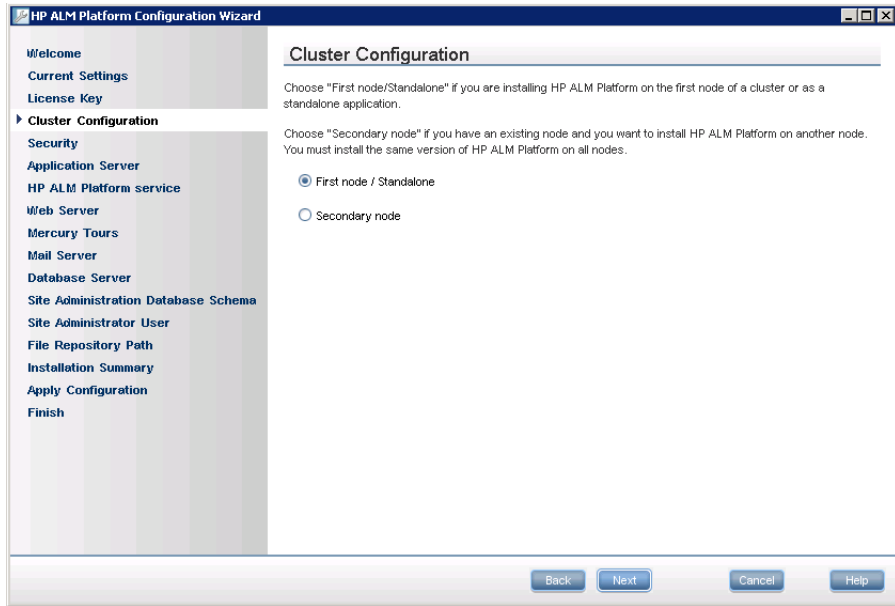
HP ALM Platform Configuration Wizard

Welcome
Current Settings
License Key
Cluster Configuration
Security
Application Server
HP ALM Platform service
Web Server
Mercury Tours
Mail Server
Database Server
Site Administration Database Schema
Site Administrator User
File Repository Path
Installation Summary
Apply Configuration
Finish

Cluster Configuration

Choose "First node/Standalone" if you are installing HP ALM Platform on the first node of a cluster or as a standalone application.

Choose "Secondary node" if you have an existing node and you want to install HP ALM Platform on another node. You must install the same version of HP ALM Platform on all nodes.

First node / Standalone

Secondary node

Back Next Cancel Help